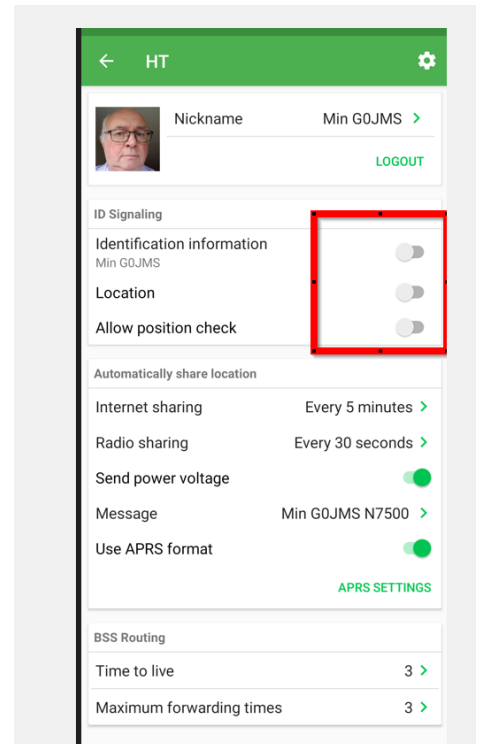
← HT

Nickname Min G0JMS >

LOGOUT

ID Signaling

Identification information
Min G0JMS

Location

Allow position check

Automatically share location

Internet sharing Every 5 minutes >

Radio sharing Every 30 seconds >

Send power voltage

Message Min G0JMS N7500 >

Use APRS format

APRS SETTINGS

BSS Routing

Time to live 3 >

Maximum forwarding times 3 >